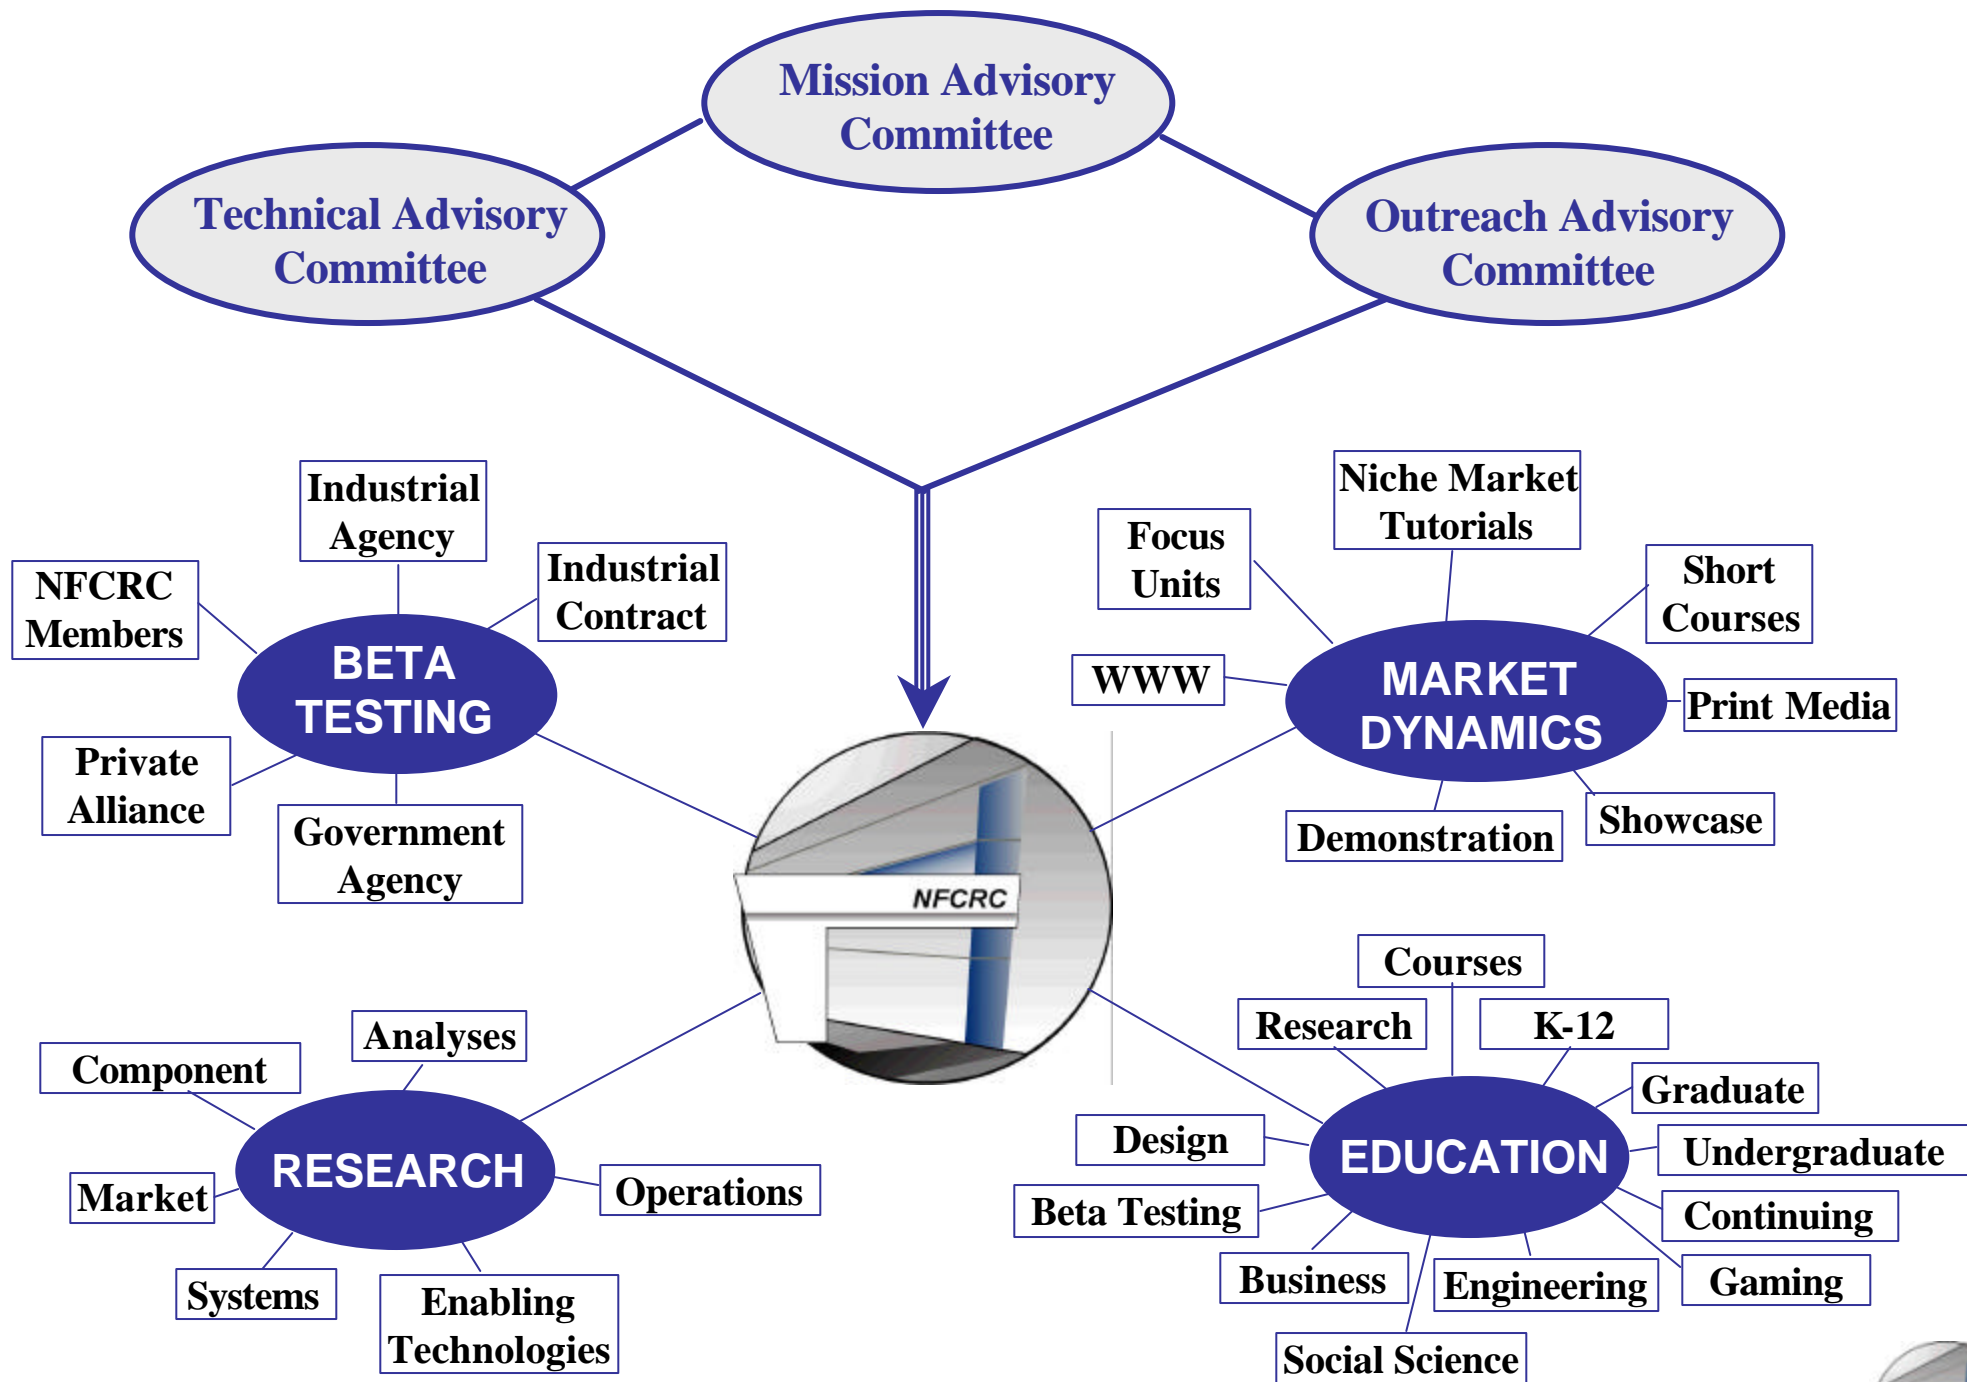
Mission Advisory Committee

Technical Advisory Committee

Outreach Advisory Committee

Industrial Agency

NFCRC Members

Industrial Contract

BETA TESTING

Private Alliance

Government Agency

Niche Market Tutorials

Focus Units

Short Courses

WWW

MARKET DYNAMICS

Print Media

Showcase

Demonstration

NFCRC

Analyses

Component

RESEARCH

Market

Operations

Systems

Enabling Technologies

Courses

Research

K-12

Graduate

Design

EDUCATION

Undergraduate

Beta Testing

Continuing

Business

Engineering

Gaming

Social Science